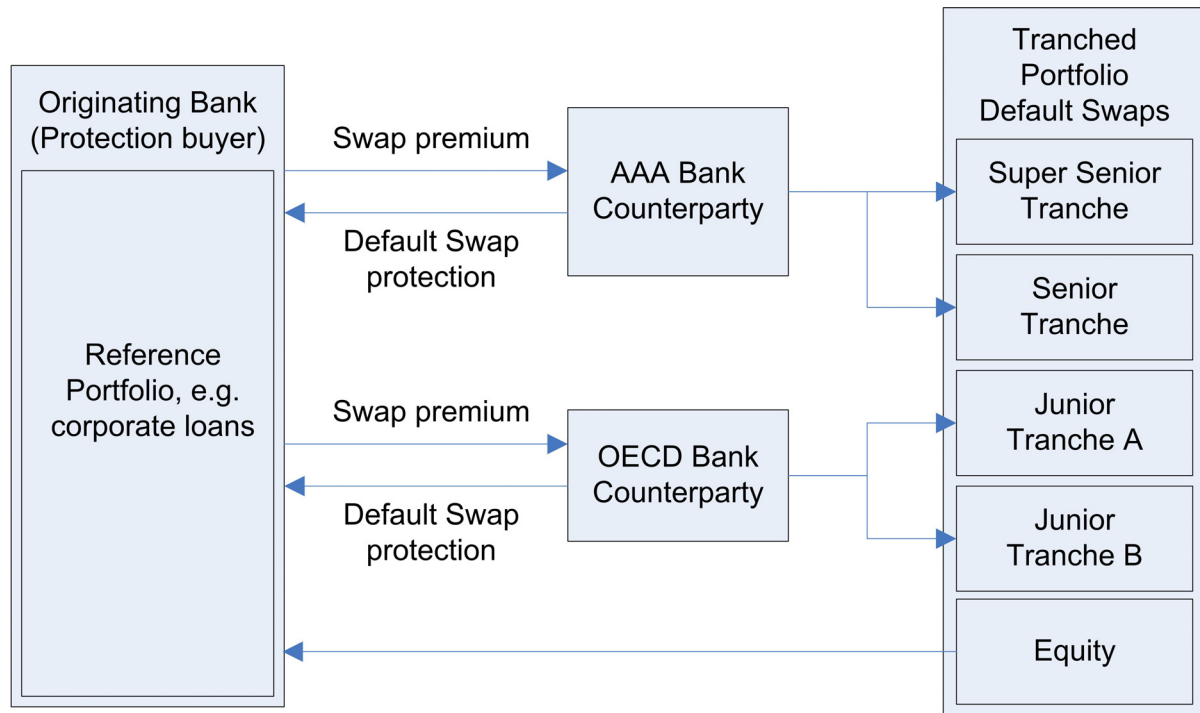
Originating Bank (Protection buyer)

Reference Portfolio, e.g. corporate loans

Swap premium

Default Swap protection

AAA Bank Counterparty

Swap premium

Default Swap protection

OECD Bank Counterparty

Tranched Portfolio Default Swaps

Super Senior Tranche

Senior Tranche

Junior Tranche A

Junior Tranche B

Equity